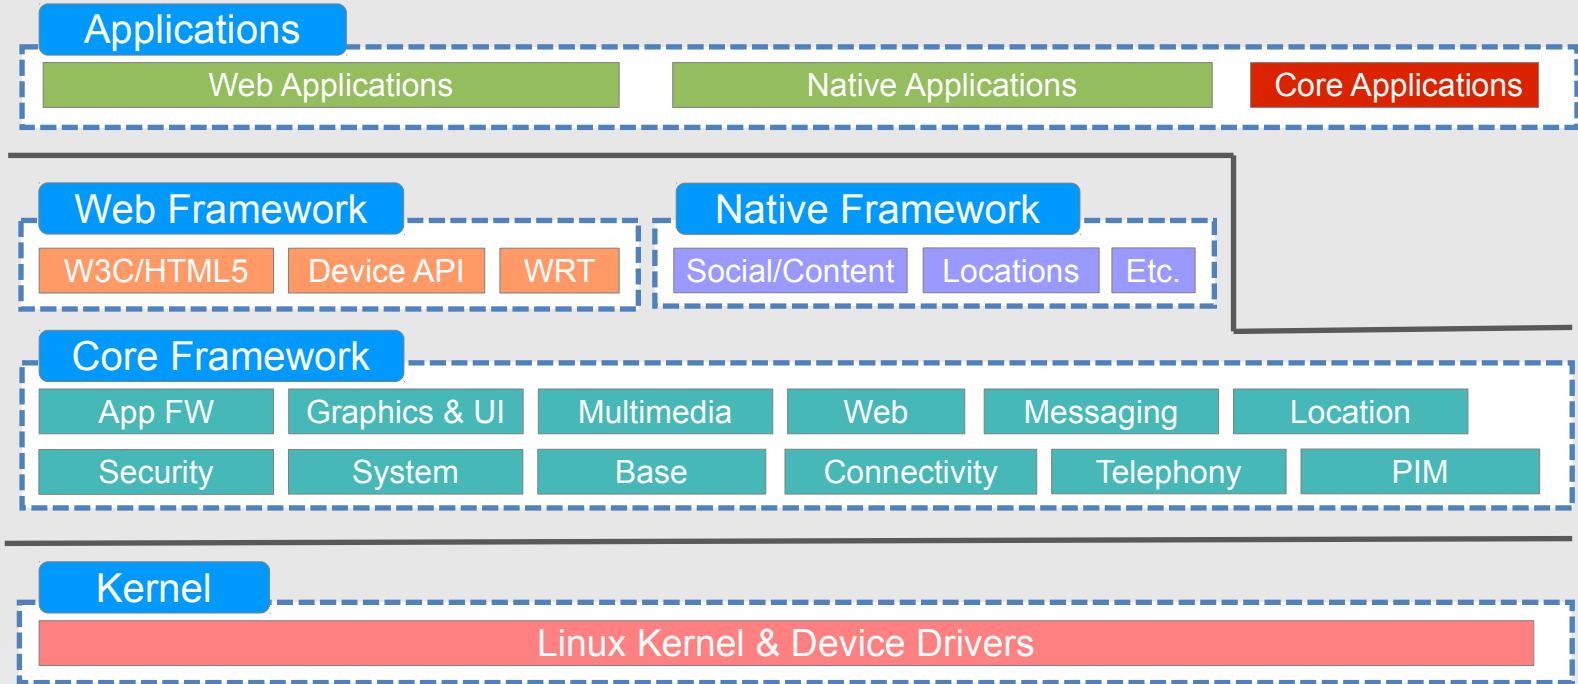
Applications

Web Applications
Native Applications
Core Applications

Web Framework

W3C/HTML5
Device API
WRT

Native Framework

Social/Content
Locations
Etc.

Core Framework

App FW
Graphics & UI
Multimedia
Web
Messaging
Location
Security
System
Base
Connectivity
Telephony
PIM

Kernel

Linux Kernel & Device Drivers